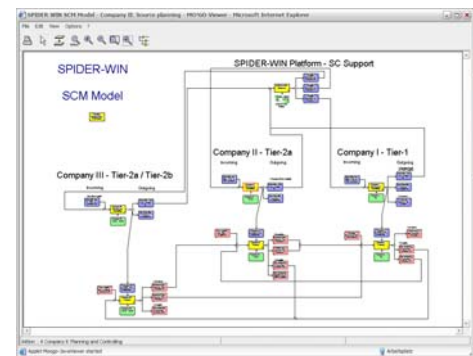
SPIDER-WIN SCM Model - Company II: Source planning - MO²GO Viewer - Microsoft Internet Explorer

File Edit View Options ?

SPIDER-WIN

SCM Model

SPIDER-WIN Platform - SC Support

Company III - Tier-2a / Tier-2b

Incoming

Outgoing

Company II - Tier-2a

Incoming

Outgoing

Company I - Tier-1

Incoming

Outgoing

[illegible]

Applet Mo²go Javaviewer started

Arbeitsplatz